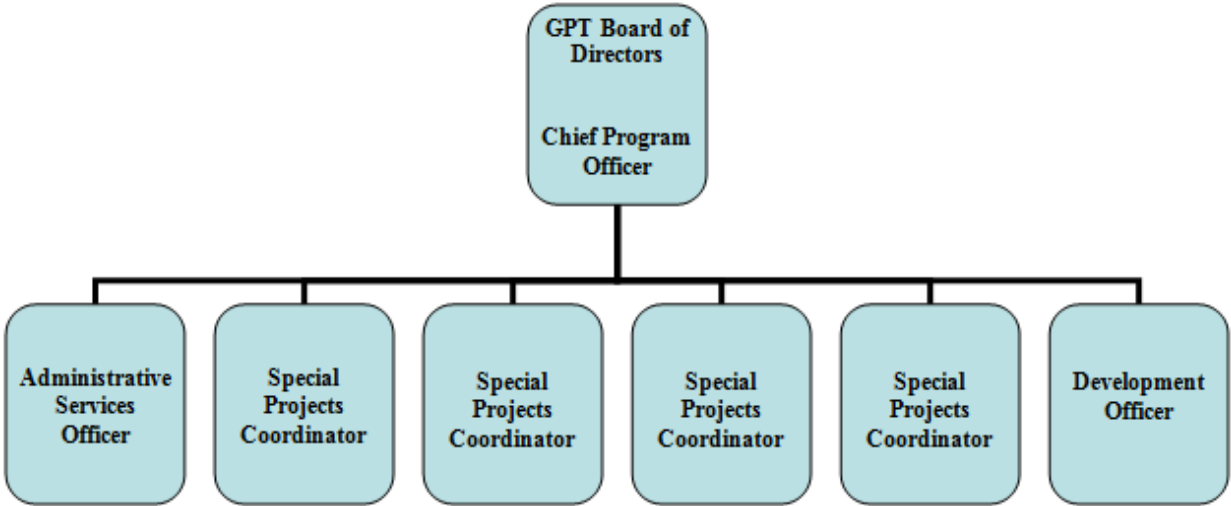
GPT Board of Directors

Chief Program Officer

Administrative Services Officer

Special Projects Coordinator

Special Projects Coordinator

Special Projects Coordinator

Special Projects Coordinator

Development Officer